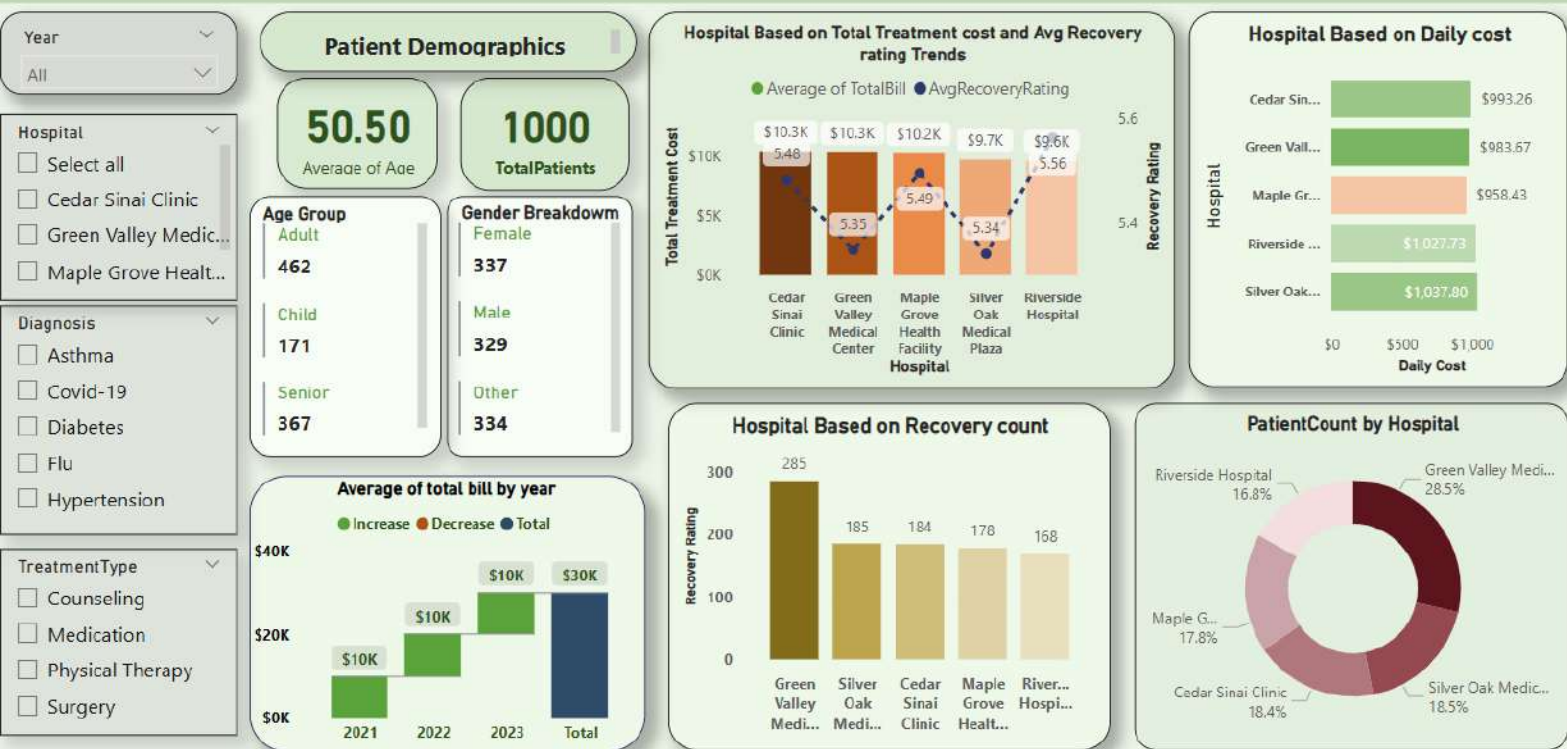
Year
All

Hospital
Select all
Cedar Sinai Clinic
Green Valley Medic...
Maple Grove Healt...

Diagnosis
Asthma
Covid-19
Diabetes
Flu
Hypertension

TreatmentType
Counseling
Medication
Physical Therapy
Surgery

Patient Demographics

50.50
Average of Age

1000
TotalPatients

Age Group
Adult
462
Child
171
Senior
367

Gender Breakdowm
Female
337
Male
329
Other
334

Average of total bill by year
Increase Decrease Total
$40K
$20K
$0K
$10K
$10K
$10K
$30K
2021 2022 2023 Total

Hospital Based on Total Treatment cost and Avg Recovery rating Trends
Average of TotalBill AvgRecoveryRating
Total Treatment Cost
$10K
$5K
$0K
$10.3K $10.3K $10.2K $9.7K $9.6K
5.48 5.35 5.49 5.34 5.56
5.6
5.4
Recovery Rating
Cedar Sinai Clinic
Green Valley Medical Center
Maple Grove Health Facility
Silver Oak Medical Plaza
Riverside Hospital
Hospital

Hospital Based on Daily cost
Hospital
Cedar Sin... $993.26
Green Vall... $983.67
Maple Gr... $958.43
Riverside ... $1,027.73
Silver Oak... $1,037.80
$0 $500 $1,000
Daily Cost

Hospital Based on Recovery count
Recovery Rating
300
200
100
0
285 185 184 178 168
Green Valley Medi...
Silver Oak Medi...
Cedar Sinai Clinic
Maple Grove Healt...
River... Hospi...

PatientCount by Hospital
Riverside Hospital 16.8%
Green Valley Medi... 28.5%
Maple G... 17.8%
Cedar Sinai Clinic 18.4%
Silver Oak Medic... 18.5%